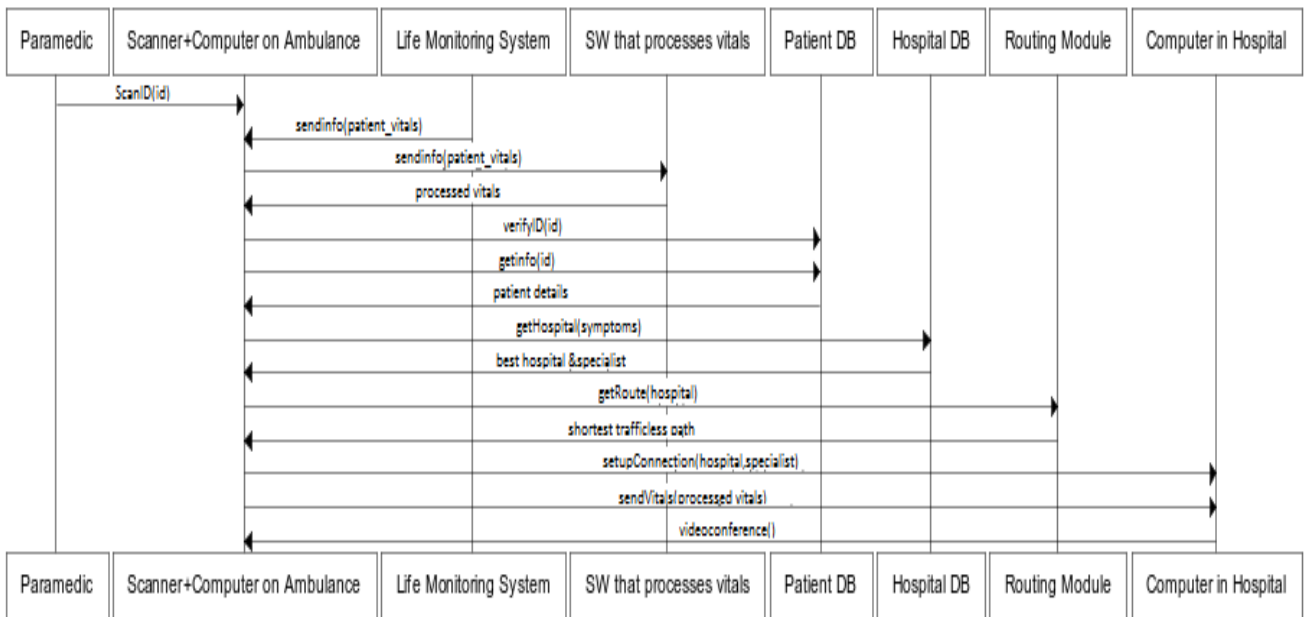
Paramedic

Scanner+Computer on Ambulance

Life Monitoring System

SW that processes vitals

Patient DB

Hospital DB

Routing Module

Computer in Hospital

ScanID(id)

sendinfo(patient_vitals)

sendinfo(patient_vitals)

processed vitals

verifyID(id)

getinfo(id)

patient details

getHospital(symptoms)

best hospital &specialist

getRoute(hospital)

shortest trafficless path

setupConnection(hospital,specialist)

sendVitals(processed vitals)

videoconference()

Paramedic

Scanner+Computer on Ambulance

Life Monitoring System

SW that processes vitals

Patient DB

Hospital DB

Routing Module

Computer in Hospital